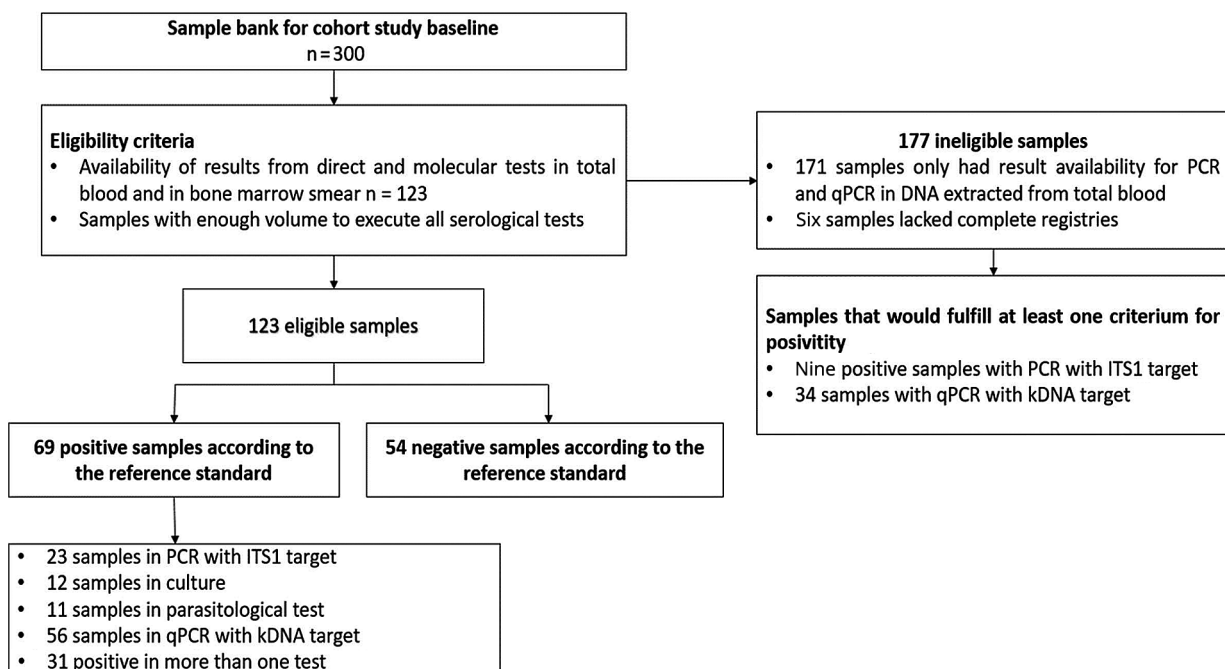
Sample bank for cohort study baseline
n = 300

Eligibility criteria
• Availability of results from direct and molecular tests in total blood and in bone marrow smear n = 123
• Samples with enough volume to execute all serological tests

177 ineligible samples
• 171 samples only had result availability for PCR and qPCR in DNA extracted from total blood
• Six samples lacked complete registries

Samples that would fulfill at least one criterium for posivitity
• Nine positive samples with PCR with ITS1 target
• 34 samples with qPCR with kDNA target

123 eligible samples

69 positive samples according to the reference standard

54 negative samples according to the reference standard

• 23 samples in PCR with ITS1 target
• 12 samples in culture
• 11 samples in parasitological test
• 56 samples in qPCR with kDNA target
• 31 positive in more than one test